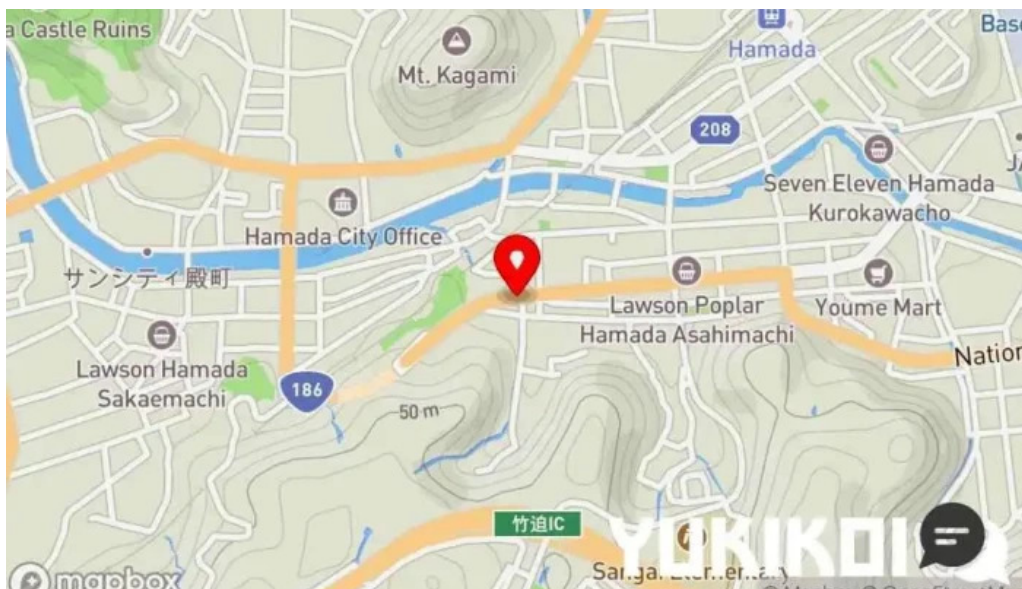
a Castle Ruins
Mt. Kagami
Hamada
Bas
208
Seven Eleven Hamada Kurokawacho
Hamada City Office
サンシティ殿町
Lawson Poplar Hamada Asahimachi
Youme Mart
Natio
Lawson Hamada Sakaemachi
186
50 m
竹迫IC
Sang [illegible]
mapbox
YUKIKOI